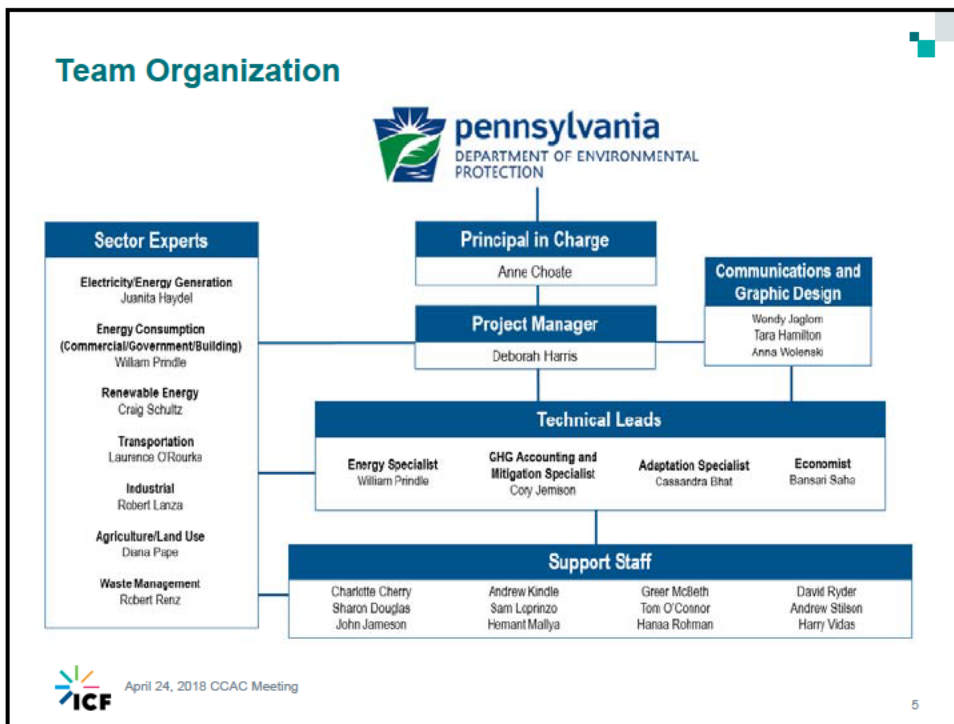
Team Organization

pennsylvania
DEPARTMENT OF ENVIRONMENTAL PROTECTION

Sector Experts

Electricity/Energy Generation
Juanita Haydel

Energy Consumption (Commercial/Government/Building)
William Prindle

Renewable Energy
Craig Schultz

Transportation
Laurence O'Rourke

Industrial
Robert Lanza

Agriculture/Land Use
Diana Pape

Waste Management
Robert Renz

Principal in Charge
Anne Choate

Project Manager
Deborah Harris

Communications and Graphic Design
Wendy Jaglom
Tara Hamilton
Anna Wolenski

Technical Leads

Energy Specialist
William Prindle

GHG Accounting and Mitigation Specialist
Cory Jemison

Adaptation Specialist
Cassandra Bhat

Economist
Bansari Saha

Support Staff

| Charlotte Cherry | Andrew Kindle | Greer McBeth | David Ryder |
|---|---|---|---|
| Sharon Douglas | Sam Loprinzo | Tom O'Connor | Andrew Stilson |
| John Jameson | Hemant Mallya | Hanaa Rohman | Harry Vidas |

ICF
April 24, 2018 CCAC Meeting
5